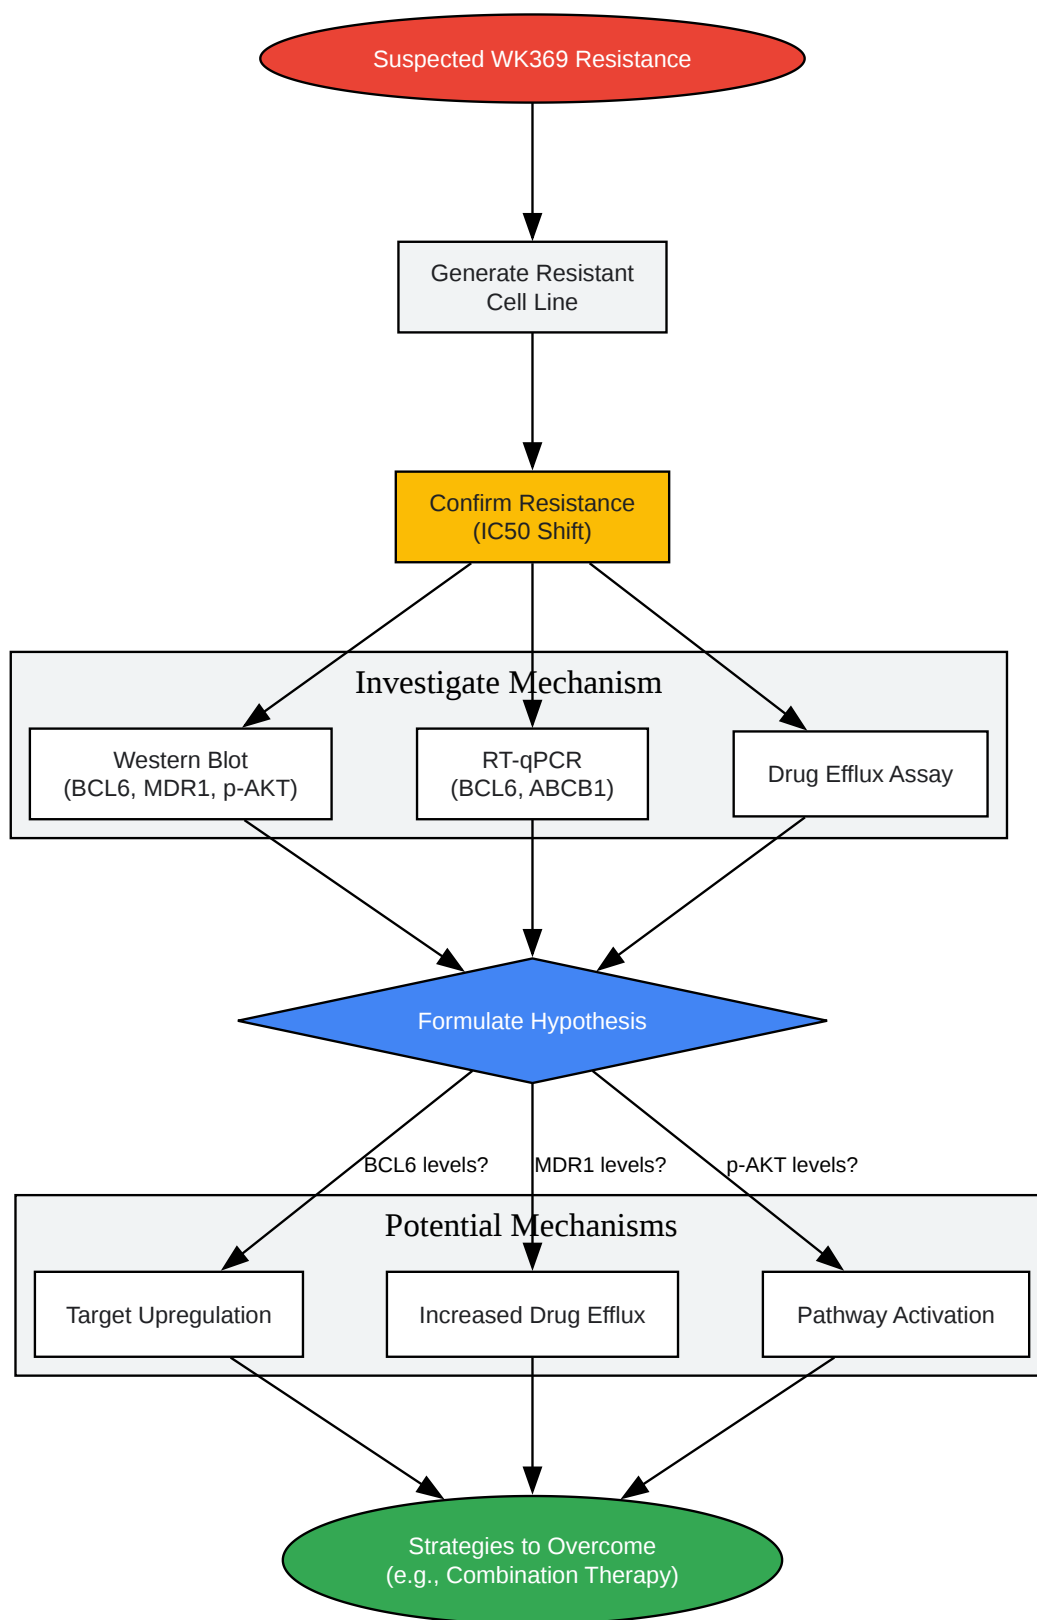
Suspected WK369 Resistance

Generate Resistant Cell Line

Confirm Resistance (IC50 Shift)

Investigate Mechanism

Western Blot (BCL6, MDR1, p-AKT)

RT-qPCR (BCL6, ABCB1)

Drug Efflux Assay

Formulate Hypothesis

BCL6 levels?

MDR1 levels?

p-AKT levels?

Potential Mechanisms

Target Upregulation

Increased Drug Efflux

Pathway Activation

Strategies to Overcome (e.g., Combination Therapy)